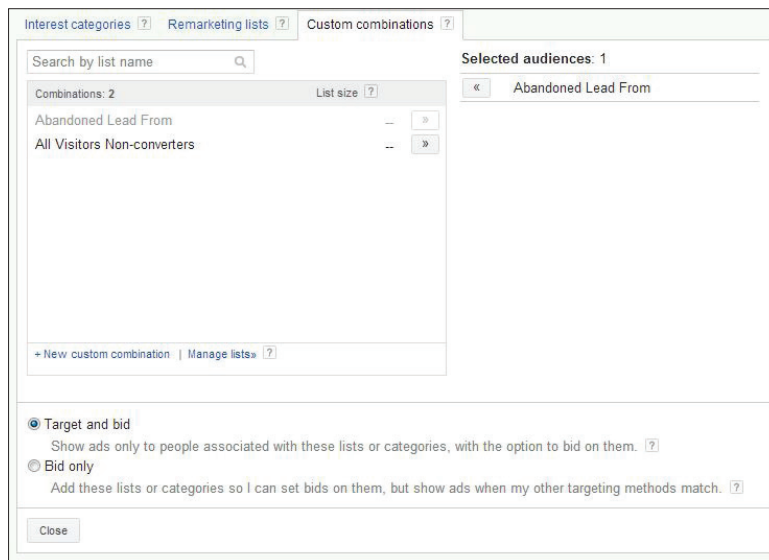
Interest categories ? Remarketing lists ? Custom combinations ?

Search by list name

Combinations: 2 List size ?

Abandoned Lead From -- »

All Visitors Non-converters -- »

+ New custom combination | Manage lists» ?

Selected audiences: 1

« Abandoned Lead From

Target and bid

Show ads only to people associated with these lists or categories, with the option to bid on them. ?

Bid only

Add these lists or categories so I can set bids on them, but show ads when my other targeting methods match. ?

Close